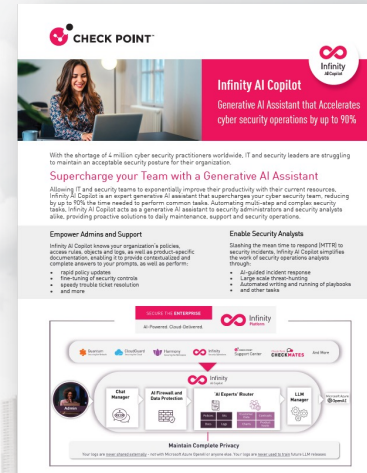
CHECK POINT

Infinity
AI Copilot

Infinity AI Copilot

Generative AI Assistant that Accelerates cyber security operations by up to 90%

With the shortage of 4 million cyber security practitioners worldwide, IT and security leaders are struggling to maintain an acceptable security posture for their organization.

Supercharge your Team with a Generative AI Assistant

Allowing IT and security teams to exponentially improve their productivity with their current resources, Infinity AI Copilot is an expert generative AI assistant that supercharges your cyber security team, reducing by up to 90% the time needed to perform common tasks. Automating multi-step and complex security tasks, Infinity AI Copilot acts as a generative AI assistant to security administrators and security analysts alike, providing proactive solutions to daily maintenance, support and security operations.

Empower Admins and Support

Infinity AI Copilot knows your organization's policies, access rules, objects and logs, as well as product-specific documentation, enabling it to provide contextualized and complete answers to your prompts, as well as perform:

rapid policy updates
fine-tuning of security controls
speedy trouble ticket resolution
and more

Enable Security Analysts

Slashing the mean time to respond (MTTR) to security incidents, Infinity AI Copilot simplifies the work of security operations analysts through:

AI-guided incident response
Large scale threat-hunting
Automated writing and running of playbooks
and other tasks

SECURE THE ENTERPRISE

AI-Powered. Cloud-Delivered.

Infinity Platform

Quantum CloudGuard Harmony Infinity Support Center CHECKMATES And More

Infinity AI Copilot

Admin

Chat Manager

AI Firewall and Data Protection

AI Experts' Router

LLM Manager

Microsoft Azure OpenAI

Maintain Complete Privacy

Your logs are never shared externally - not with Microsoft Azure OpenAI or anyone else. Your logs are never used to train future LLM releases.